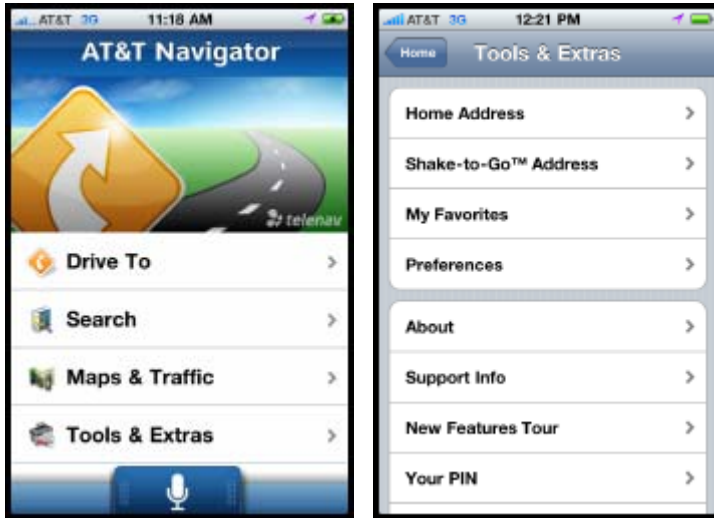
AT&T 3G 11:18 AM

AT&T Navigator

telenav

Drive To

Search

Maps & Traffic

Tools & Extras

AT&T 3G 12:21 PM

Home

Tools & Extras

Home Address

Shake-to-Go™ Address

My Favorites

Preferences

About

Support Info

New Features Tour

Your PIN